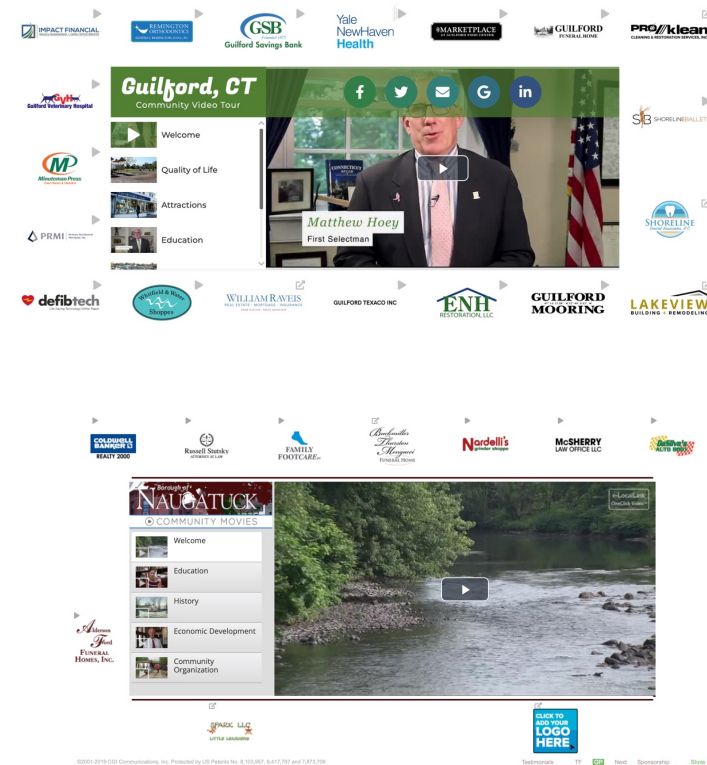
IMPACT FINANCIAL

REMINGTON ORTHODONTICS

GSB Guilford Savings Bank

Yale NewHaven Health

MARKETPLACE

GUILFORD FUNERAL HOME

PRO Klean CLEANING & RESTORATION SERVICES, INC.

Guilford Veterinary Hospital

Guilford, CT
Community Video Tour

Welcome
Quality of Life
Attractions
Education

Matthew Hoey
First Selectman

SHORELINE BALLET

Minuteman Press

PRMI

SHORELINE

defibtech

Whitfield & Water Shoppes

WILLIAM RAVEIS

GUILFORD TEXACO INC

ENH RESTORATION, LLC

GUILFORD MOORING

LAKEVIEW BUILDING + REMODELING

COLDWELL BANKER REALTY 2000

Russell Stutsky

FAMILY FOOTCARE

Buckmiller Thurston Mungovi Funeral Home

Nardelli's grinder shoppe

McSHERRY LAW OFFICE LLC

Borough of NAUGATUCK
COMMUNITY MOVIES

Welcome
Education
History
Economic Development
Community Organization

Alderson Ford Funeral Homes, Inc.

SPARK LLC

CLICK TO ADD YOUR LOGO HERE

©2001-2019 CGI Communications, Inc. Protected by US Patents No. 8,103,957, 8,417,797 and 7,873,706

Testimonials TF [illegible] Next Sponsorship Show